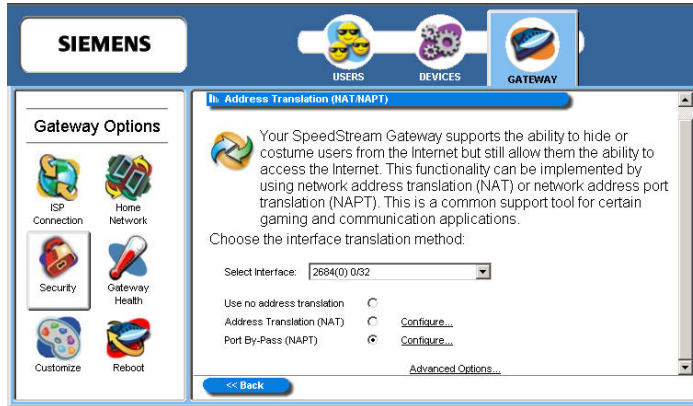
SIEMENS

USERS DEVICES GATEWAY

Gateway Options

ISP Connection

Home Network

Security

Gateway Health

Customize

Reboot

Address Translation (NAT/NAPT)

Your SpeedStream Gateway supports the ability to hide or costume users from the Internet but still allow them the ability to access the Internet. This functionality can be implemented by using network address translation (NAT) or network address port translation (NAPT). This is a common support tool for certain gaming and communication applications.

Choose the interface translation method:

Select Interface: 2684(0) 0/32

Use no address translation

Address Translation (NAT) Configure...

Port By-Pass (NAPT) Configure...

Advanced Options...

<< Back